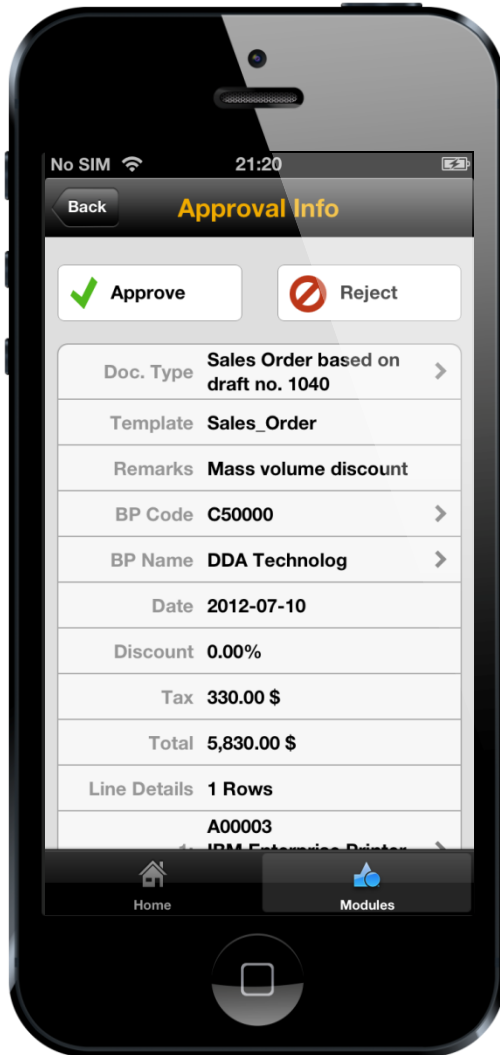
No SIM 21:20

Back

Approval Info

Approve

Reject

| | |
|---|---|
| Doc. Type | Sales Order based on draft no. 1040 |
| Template | Sales_Order |
| Remarks | Mass volume discount |
| BP Code | C50000 |
| BP Name | DDA Technolog |
| Date | 2012-07-10 |
| Discount | 0.00% |
| Tax | 330.00 \$ |
| Total | 5,830.00 \$ |
| Line Details | 1 Rows |
| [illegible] | A00003 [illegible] |

Home

Modules